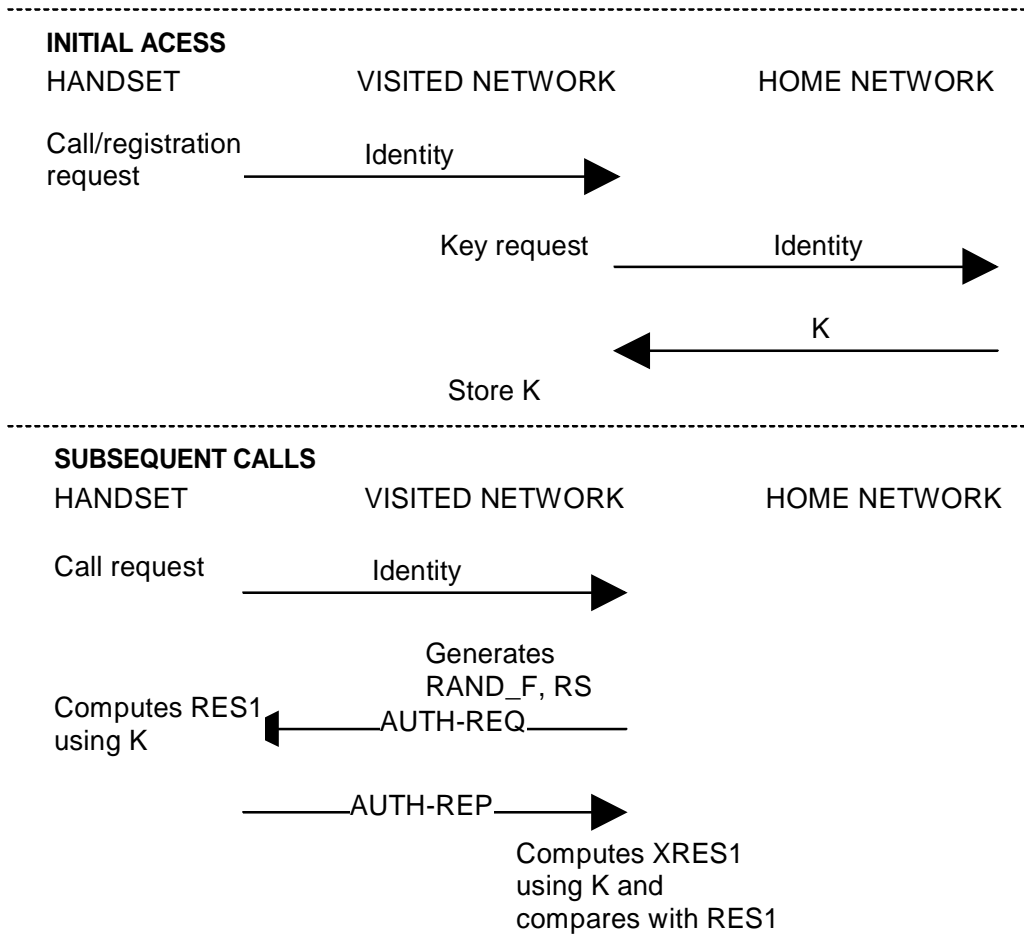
INITIAL ACESS

HANDSET VISITED NETWORK HOME NETWORK

Call/registration request

Identity

Key request

Identity

K

Store K

SUBSEQUENT CALLS

HANDSET VISITED NETWORK HOME NETWORK

Call request

Identity

Generates RAND_F, RS

Computes RES1 using K

AUTH-REQ

AUTH-REP

Computes XRES1 using K and compares with RES1